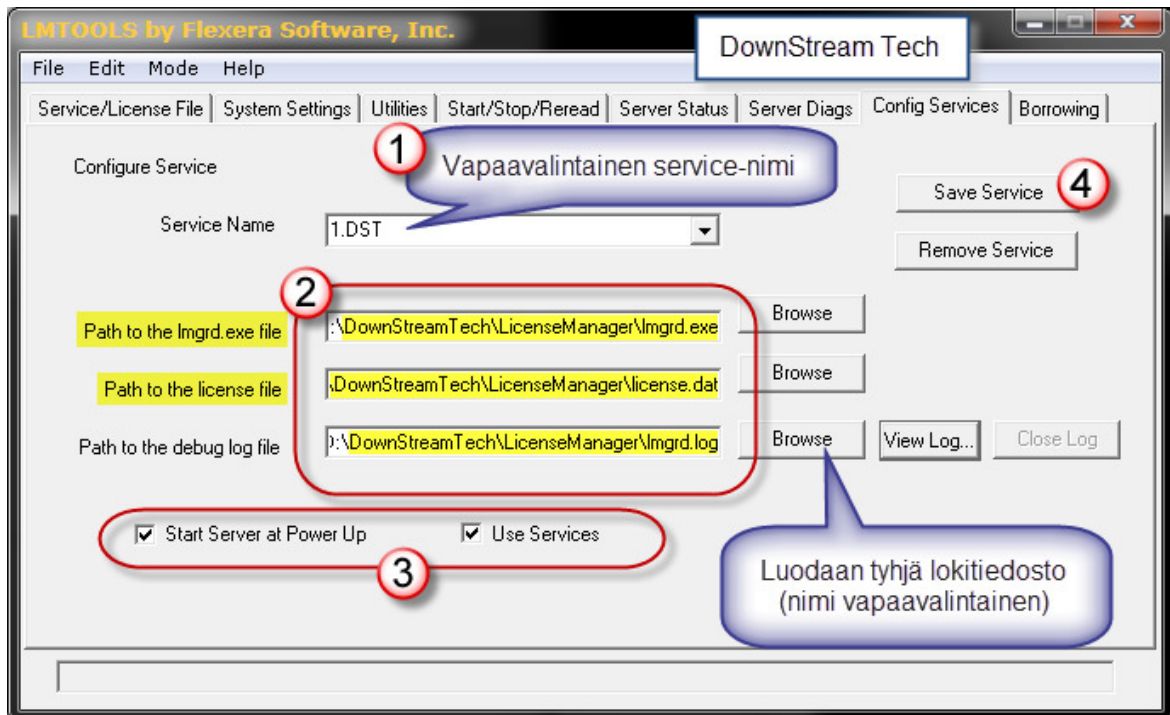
LMTOOLS by Flexera Software, Inc.

DownStream Tech

File Edit Mode Help

Service/License File | System Settings | Utilities | Start/Stop/Reread | Server Status | Server Diags | Config Services | Borrowing

Configure Service

1

Vapaavalintainen service-nimi

Save Service

4

Service Name

1.DST

Remove Service

2

Path to the lmgrd.exe file

:\DownStreamTech\LicenseManager\lmgrd.exe

Browse

Path to the license file

\DownStreamTech\LicenseManager\license.dat

Browse

Path to the debug log file

):\DownStreamTech\LicenseManager\lmgrd.log

Browse

View Log...

Close Log

Start Server at Power Up

Use Services

3

Luodaan tyhjä lokitiedosto (nimi vapaavalintainen)